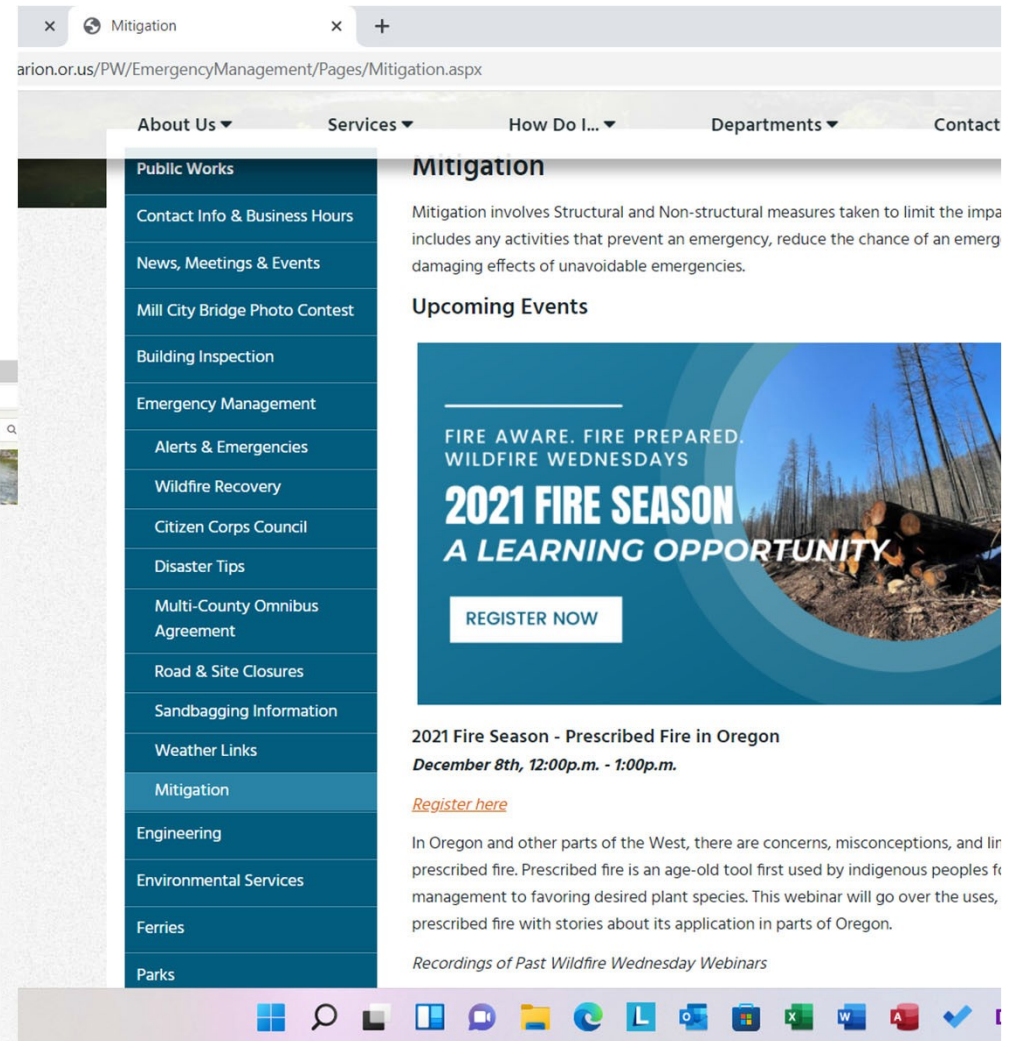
×

Mitigation ×

+

arion.or.us/PW/EmergencyManagement/Pages/Mitigation.aspx

About Us ▾ Services ▾ How Do I... ▾ Departments ▾ Contact

Public Works

Contact Info & Business Hours

News, Meetings & Events

Mill City Bridge Photo Contest

Building Inspection

Emergency Management

Alerts & Emergencies

Wildfire Recovery

Citizen Corps Council

Disaster Tips

Multi-County Omnibus Agreement

Road & Site Closures

Sandbagging Information

Weather Links

Mitigation

Engineering

Environmental Services

Ferries

Parks

Mitigation

Mitigation involves Structural and Non-structural measures taken to limit the impa includes any activities that prevent an emergency, reduce the chance of an emerg damaging effects of unavoidable emergencies.

Upcoming Events

FIRE AWARE. FIRE PREPARED. WILDFIRE WEDNESDAYS

2021 FIRE SEASON

A LEARNING OPPORTUNITY

REGISTER NOW

2021 Fire Season - Prescribed Fire in Oregon

December 8th, 12:00p.m. - 1:00p.m.

Register here

In Oregon and other parts of the West, there are concerns, misconceptions, and lir prescribed fire. Prescribed fire is an age-old tool first used by indigenous peoples fo management to favoring desired plant species. This webinar will go over the uses, prescribed fire with stories about its application in parts of Oregon.

Recordings of Past Wildfire Wednesday Webinars